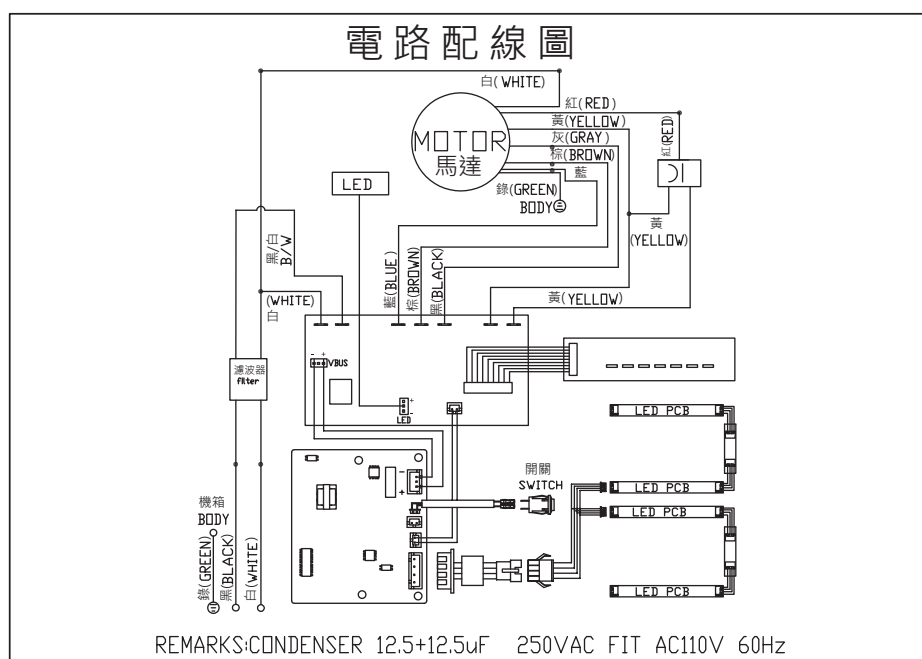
電路配線圖

白(WHITE)
紅(RED)
黃(YELLOW)
灰(GRAY)
棕(BROWN)
藍
MOTOR
馬達
綠(GREEN)
BODY
紅(RED)
黃
(YELLOW)
LED
黑白
B/W
藍(BLUE)
棕(BROWN)
黑(BLACK)
黃(YELLOW)
(WHITE)
白
- +
VBUS
濾波器
filter
LED
LED PCB
開關
SWITCH
LED PCB
LED PCB
LED PCB
機箱
BODY
綠(GREEN)
黑(BLACK)
白(WHITE)

REMARKS:CONDENSER 12.5+12.5uF 250VAC FIT AC110V 60Hz